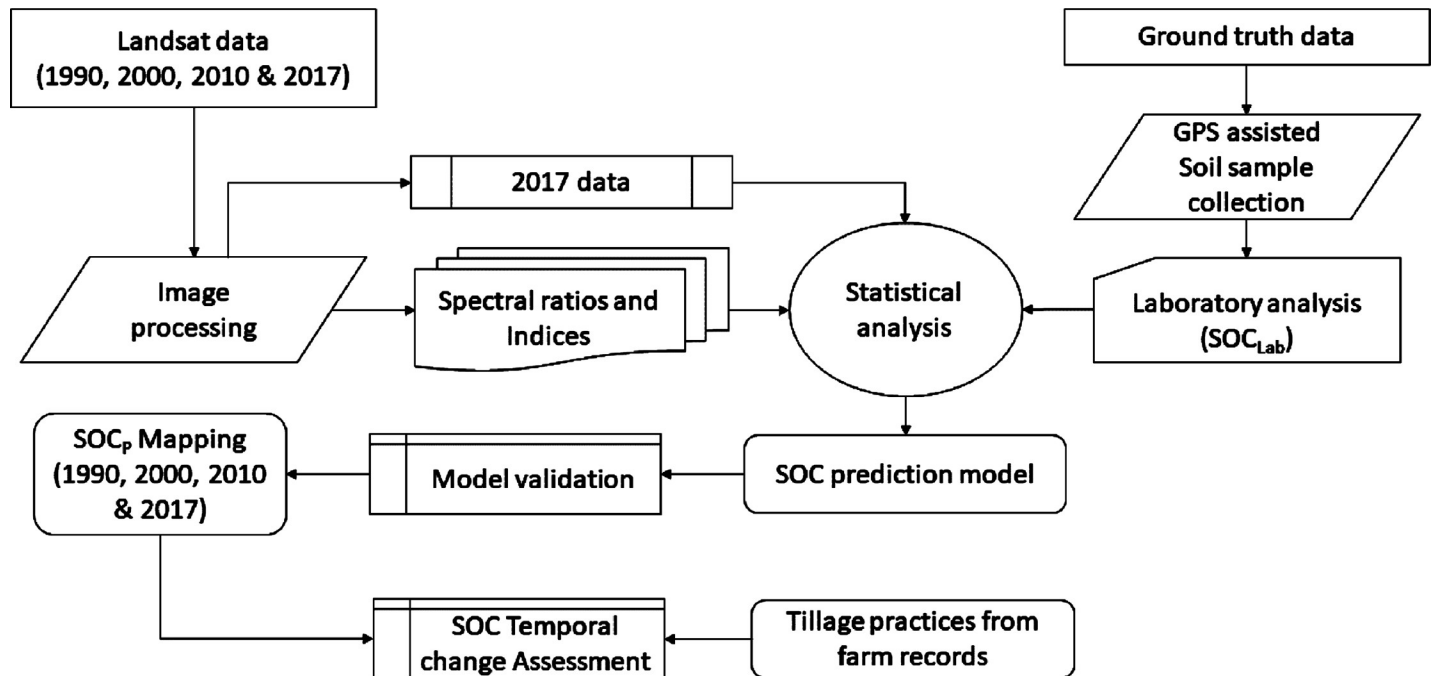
Landsat data (1990, 2000, 2010 & 2017)

Ground truth data

GPS assisted Soil sample collection

2017 data

Image processing

Spectral ratios and Indices

Statistical analysis

Laboratory analysis ($SOC_{Lab}$)

$SOC_P$ Mapping (1990, 2000, 2010 & 2017)

Model validation

SOC prediction model

SOC Temporal change Assessment

Tillage practices from farm records